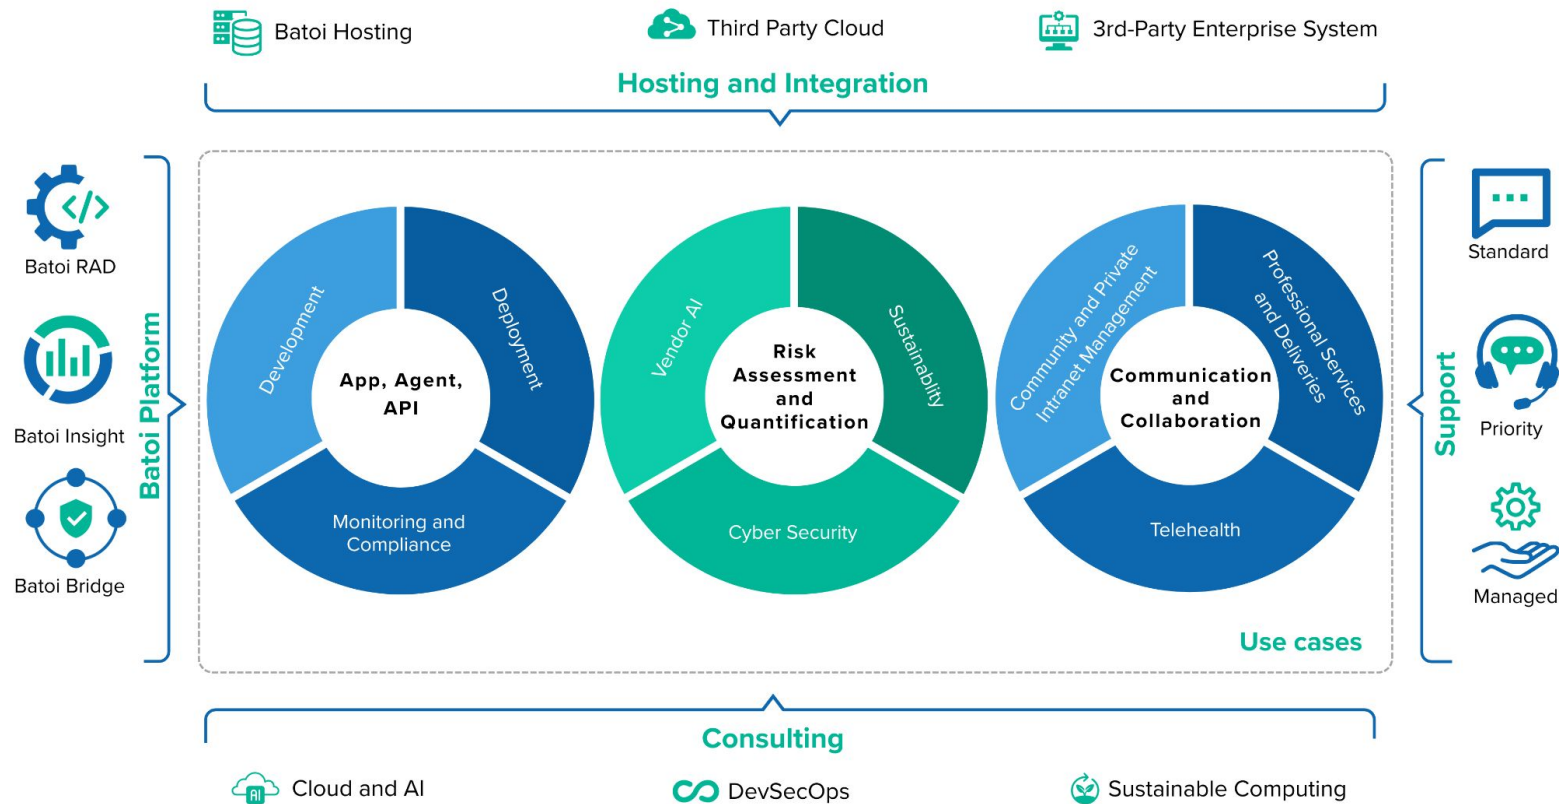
Batoi Hosting

Third Party Cloud

3rd-Party Enterprise System

Hosting and Integration

Batoi RAD

Batoi Insight

Batoi Bridge

Batoi Platform

Development

Deployment

App, Agent, API

Monitoring and Compliance

Vendor AI

Sustainability

Risk Assessment and Quantification

Cyber Security

Community and Private Intranet Management

Professional Services and Deliveries

Communication and Collaboration

Telehealth

Use cases

Support

Standard

Priority

Managed

Consulting

Cloud and AI

DevSecOps

Sustainable Computing